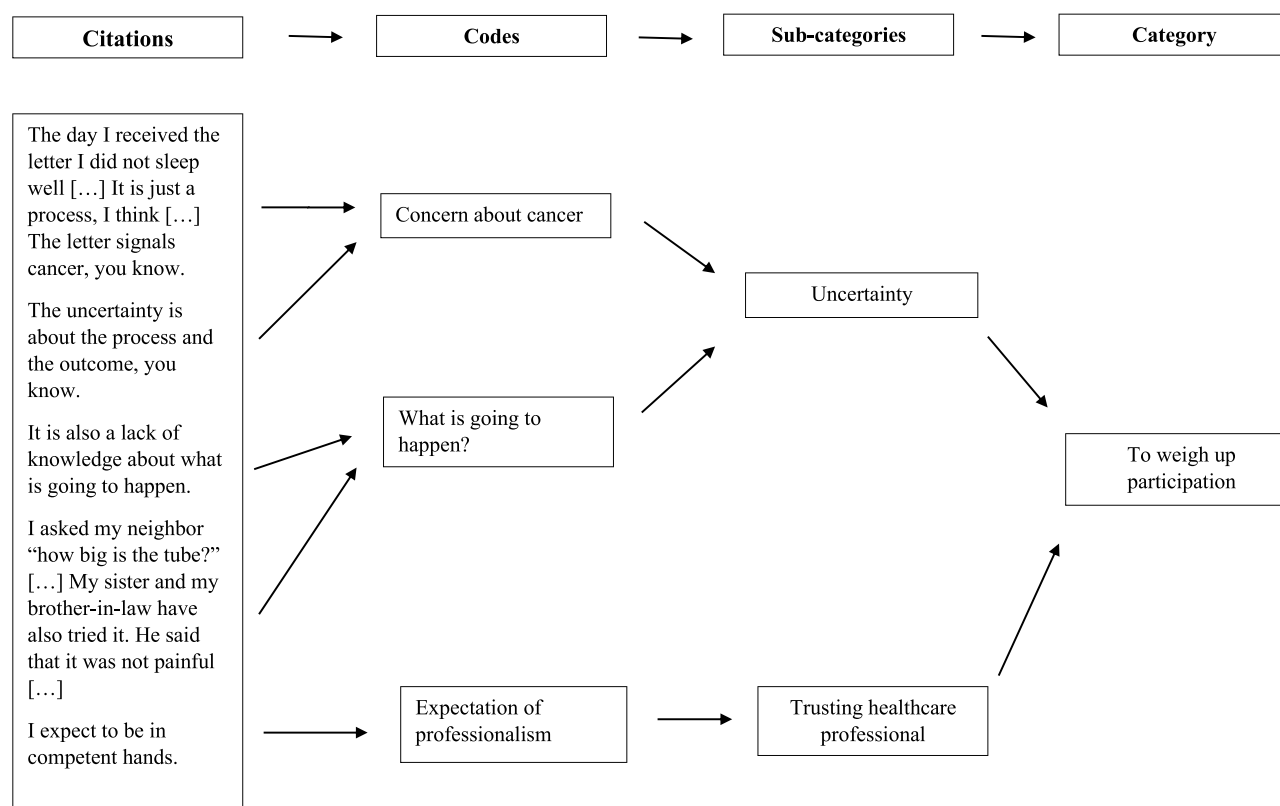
Citations

Codes

Sub-categories

Category

The day I received the letter I did not sleep well […] It is just a process, I think […] The letter signals cancer, you know.

The uncertainty is about the process and the outcome, you know.

It is also a lack of knowledge about what is going to happen.

I asked my neighbor "how big is the tube?" […] My sister and my brother-in-law have also tried it. He said that it was not painful […]

I expect to be in competent hands.

Concern about cancer

What is going to happen?

Expectation of professionalism

Uncertainty

Trusting healthcare professional

To weigh up participation